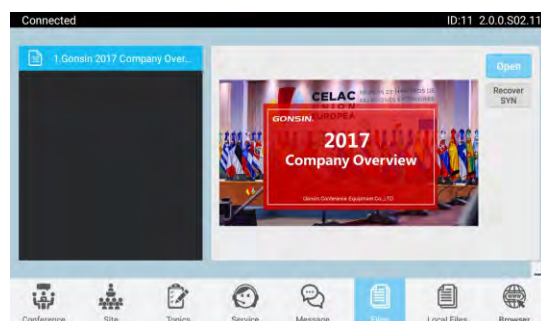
Connected

ID:11 2.0.0.S02.11

1.Gonsin 2017 Company Over...

Open

Recover SYN

CELAC

UROPEA

GONSIN

2017

Company Overview

Gonsin Conference Equipment Co., LTD

Conference

Site

Topics

Service

Message

Files

Local Files

Browser